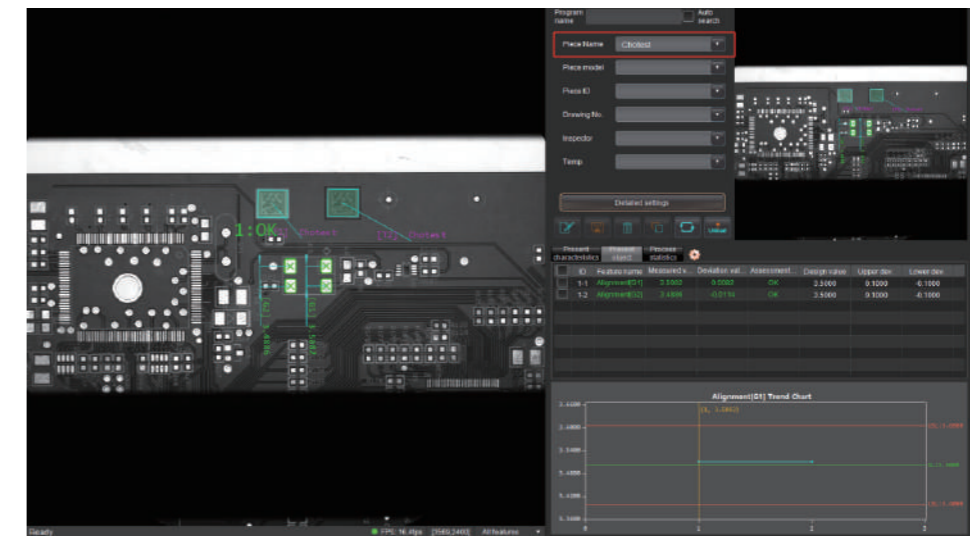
Program name

Auto search

Piece Name Chotest

Piece model

Piece ID

Drawing No.

Inspector

Temp

Detailed settings

Value

1:OK

Present characteristics

Present object

Process statistics

| ID | Feature name | Measured v... | Deviation val... | Assessment... | Design value | Upper dev. | Lower dev. |
|---|---|---|---|---|---|---|---|
| 1-1 | Alignment[D1] | 3.5060 | 0.0060 | OK | 3.5000 | 0.1000 | -0.1000 |
| 1-2 | Alignment[D2] | 3.4886 | -0.0114 | OK | 3.5000 | 0.1000 | -0.1000 |

Alignment[D1] Trend Chart

Ready

FPS: 16.4fps

[3560,2400]

All features